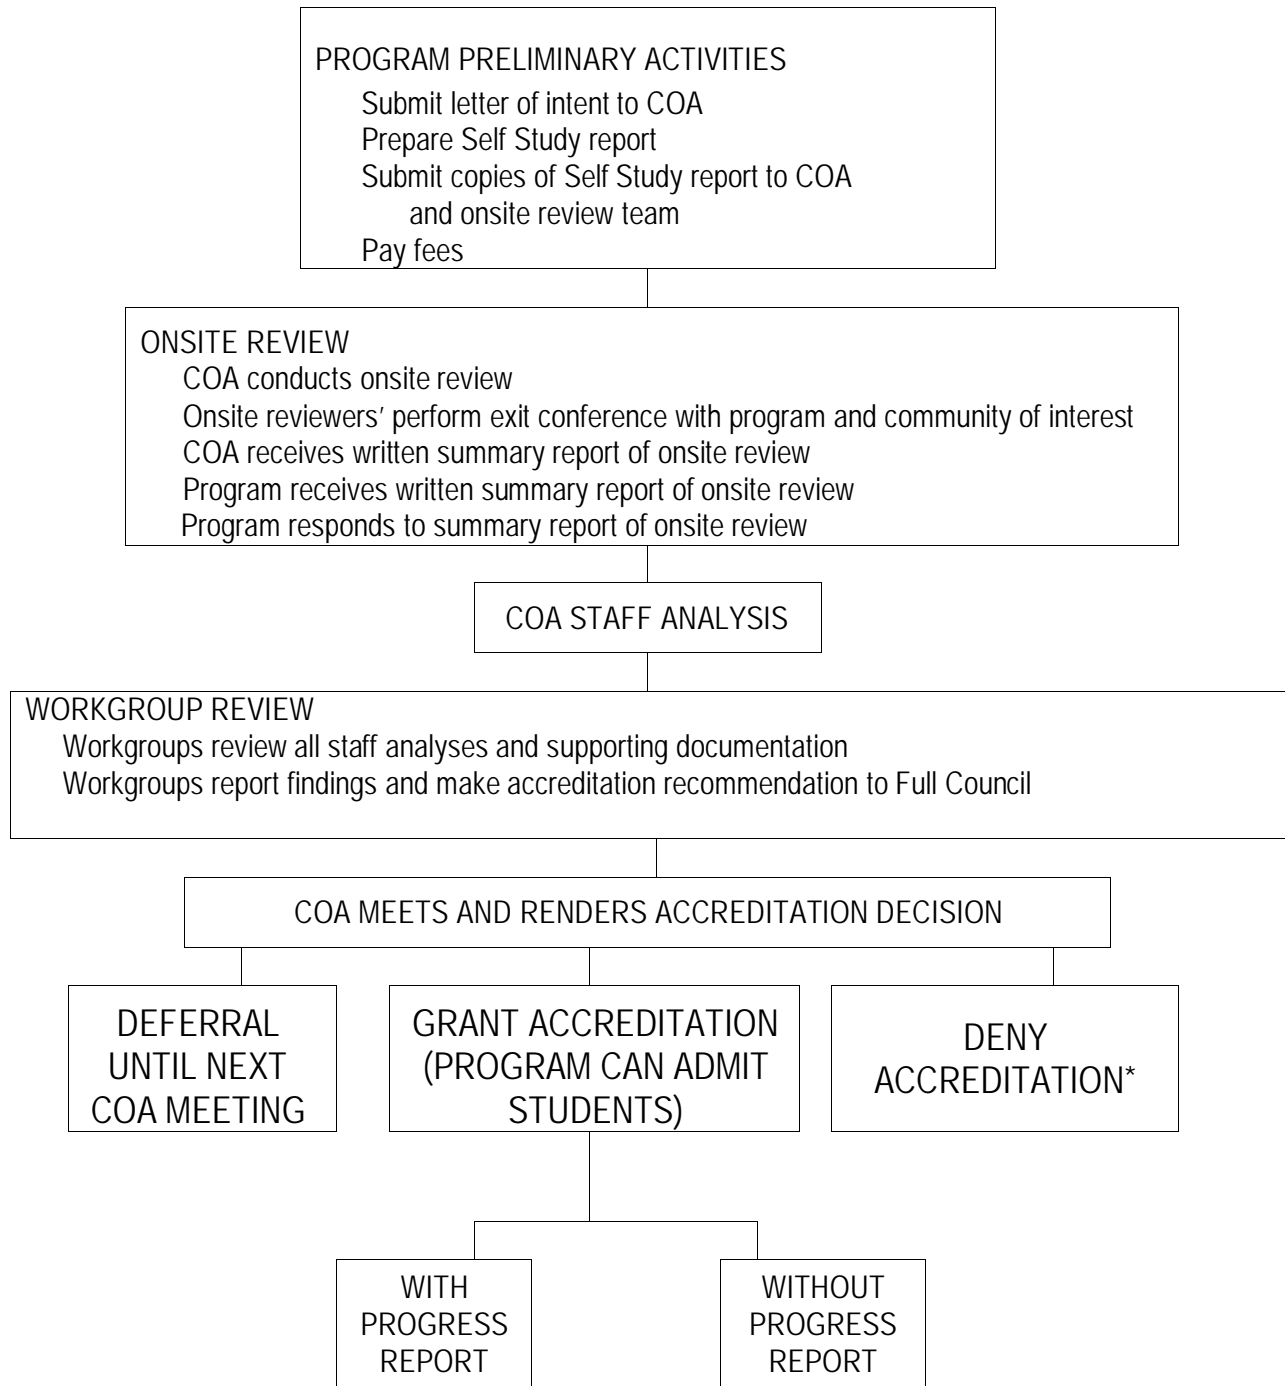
PROGRAM PRELIMINARY ACTIVITIES
Submit letter of intent to COA
Prepare Self Study report
Submit copies of Self Study report to COA and onsite review team
Pay fees

ONSITE REVIEW
COA conducts onsite review
Onsite reviewers' perform exit conference with program and community of interest
COA receives written summary report of onsite review
Program receives written summary report of onsite review
Program responds to summary report of onsite review

COA STAFF ANALYSIS

WORKGROUP REVIEW
Workgroups review all staff analyses and supporting documentation
Workgroups report findings and make accreditation recommendation to Full Council

COA MEETS AND RENDERS ACCREDITATION DECISION

DEFERRAL UNTIL NEXT COA MEETING

GRANT ACCREDITATION (PROGRAM CAN ADMIT STUDENTS)

DENY ACCREDITATION*

WITH PROGRESS REPORT

WITHOUT PROGRESS REPORT